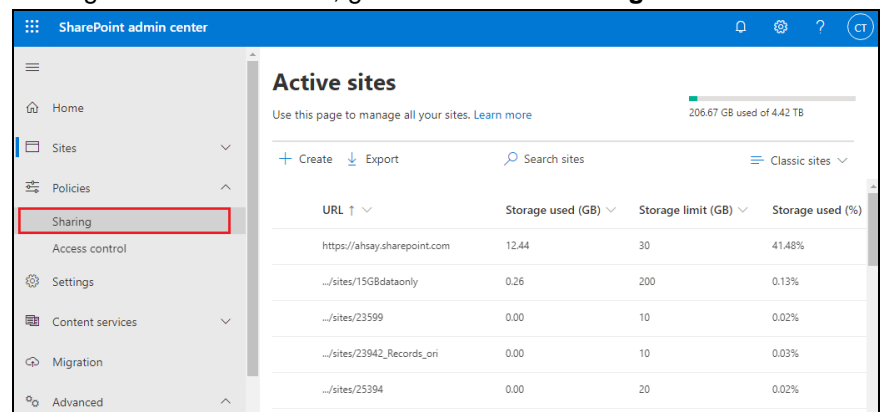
SharePoint admin center

CT

Home

Sites

Policies

Sharing

Access control

Settings

Content services

Migration

Advanced

Active sites

Use this page to manage all your sites. Learn more

206.67 GB used of 4.42 TB

+ Create  Export  Search sites  Classic sites

| URL ↑ | Storage used (GB) | Storage limit (GB) | Storage used (%) |
|---|---|---|---|
| https://ahsay.sharepoint.com | 12.44 | 30 | 41.48% |
| .../sites/15GBdataonly | 0.26 | 200 | 0.13% |
| .../sites/23599 | 0.00 | 10 | 0.02% |
| .../sites/23942_Records_ori | 0.00 | 10 | 0.03% |
| .../sites/25394 | 0.00 | 20 | 0.02% |